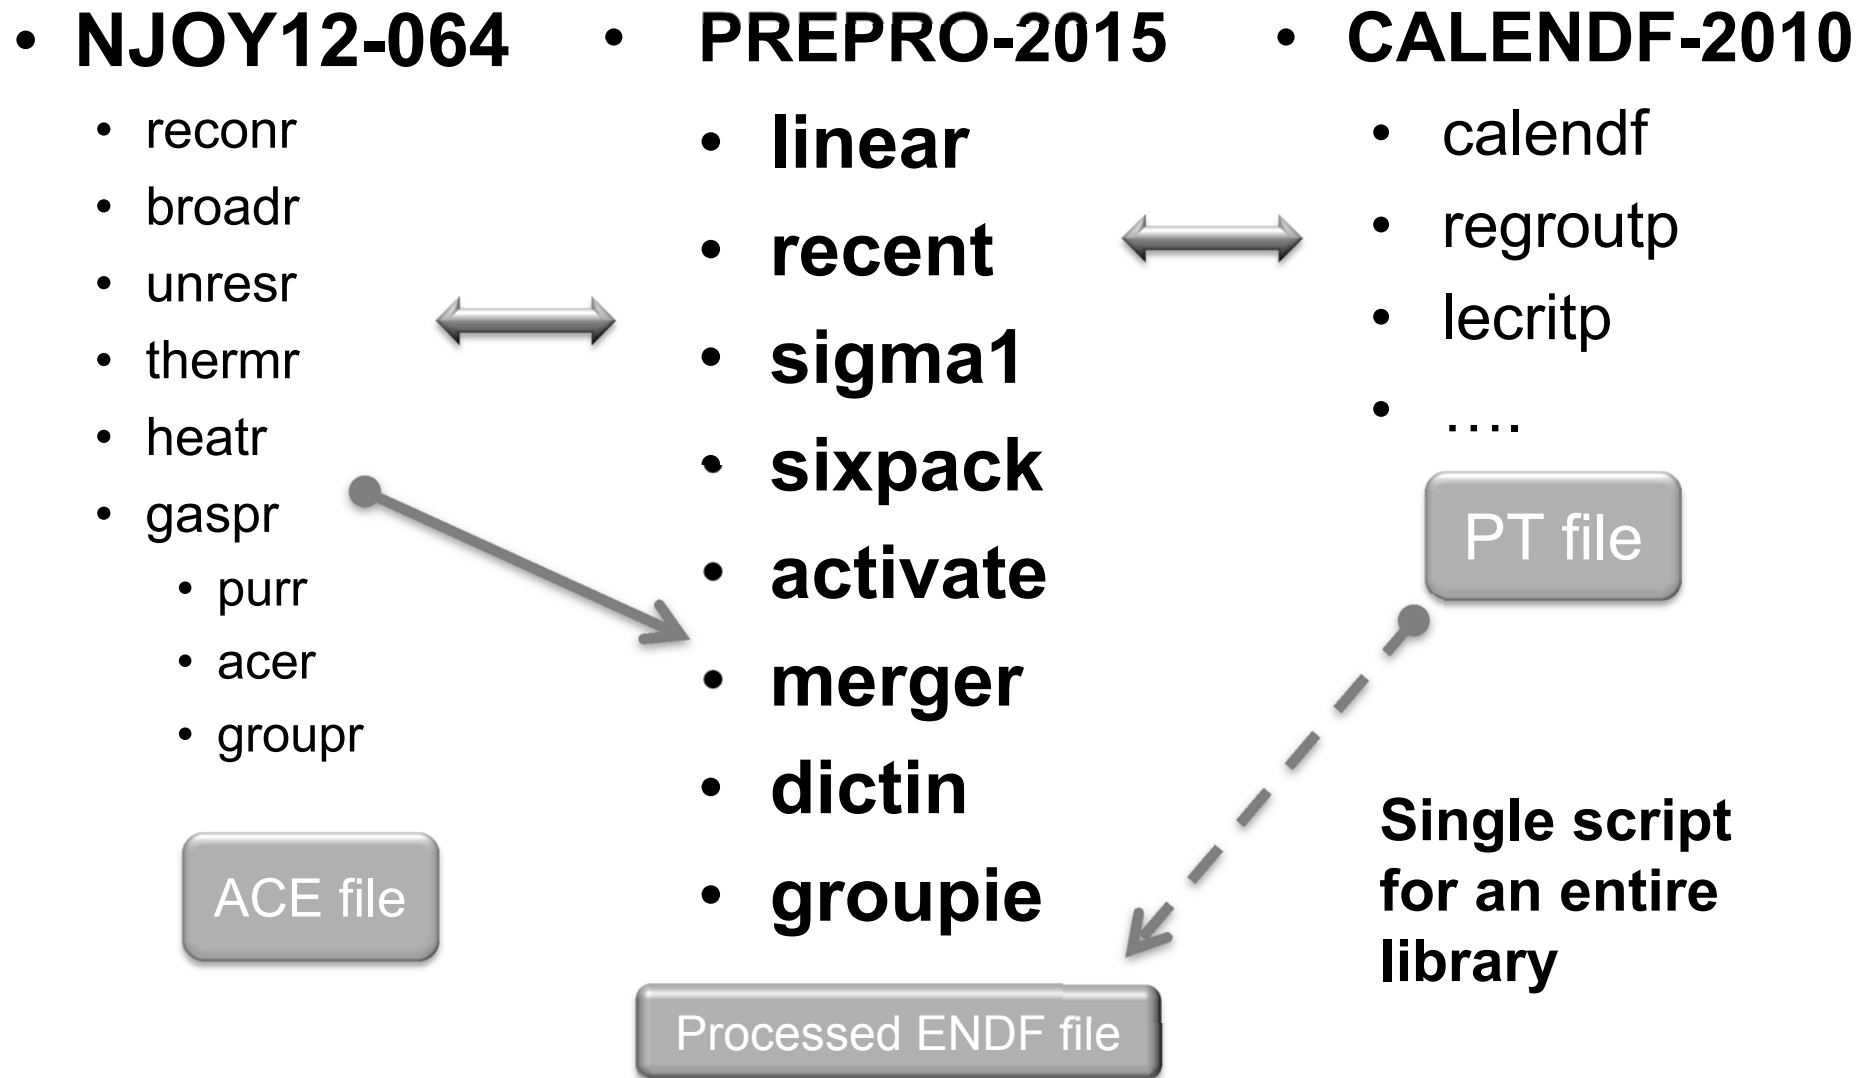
• NJOY12-064
• reconr
• broadr
• unresr
• thermr
• heatr
• gaspr
• purr
• acer
• groupr

ACE file

• PREPRO-2015
• linear
• recent
• sigma1
• sixpack
• activate
• merger
• dictin
• groupie

Processed ENDF file

• CALENDF-2010
• calendf
• regroutp
• lecritp
• ….

PT file

Single script for an entire library